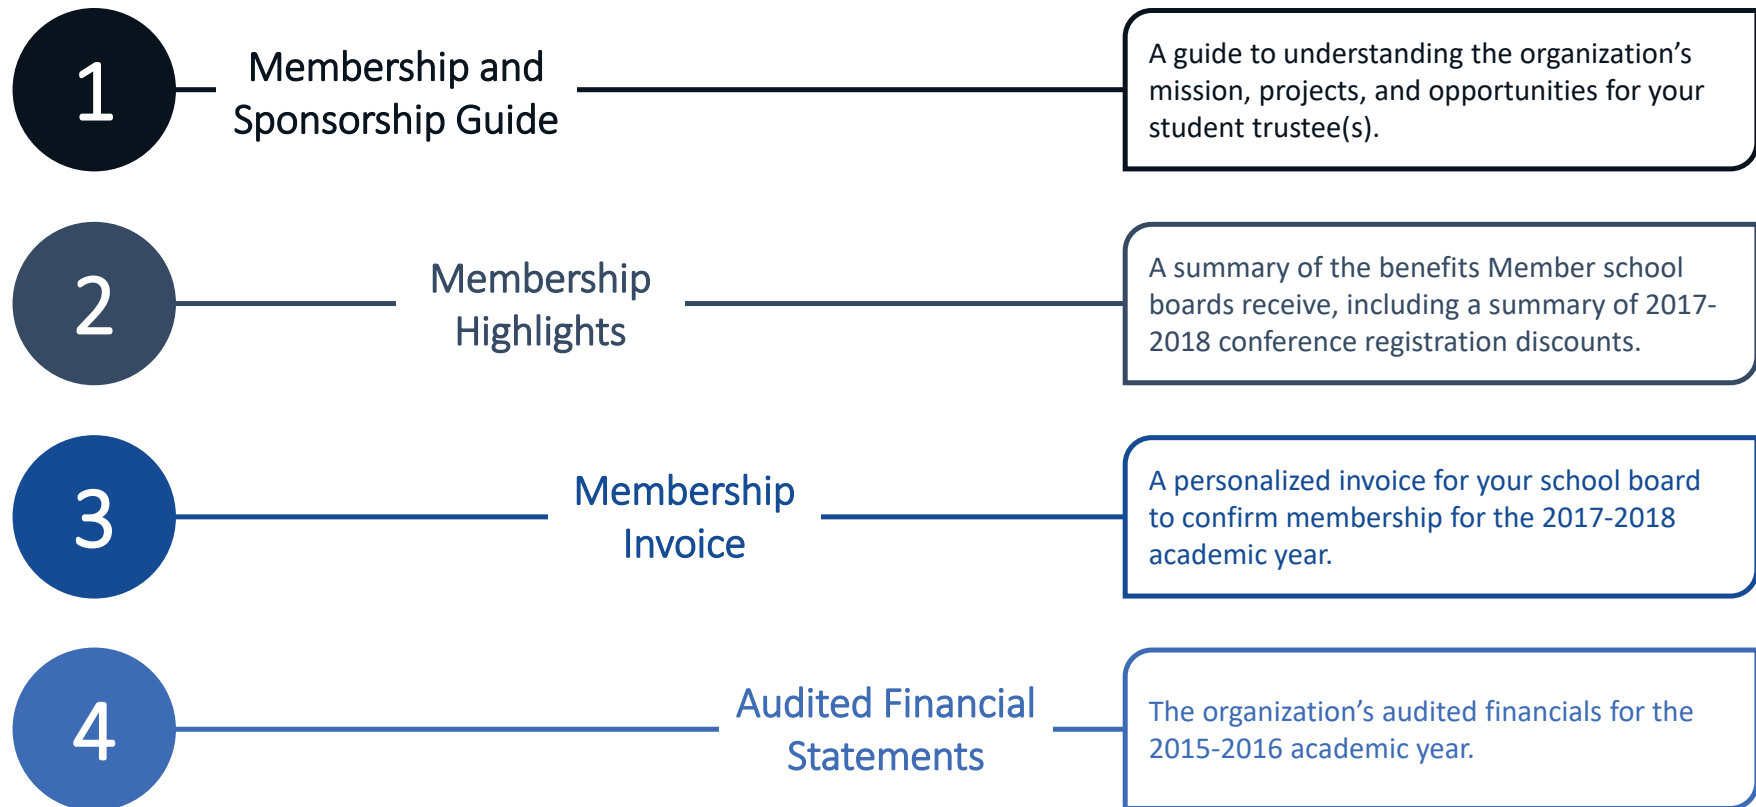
1

Membership and Sponsorship Guide

A guide to understanding the organization’s mission, projects, and opportunities for your student trustee(s).

2

Membership Highlights

A summary of the benefits Member school boards receive, including a summary of 2017-2018 conference registration discounts.

3

Membership Invoice

A personalized invoice for your school board to confirm membership for the 2017-2018 academic year.

4

Audited Financial Statements

The organization’s audited financials for the 2015-2016 academic year.